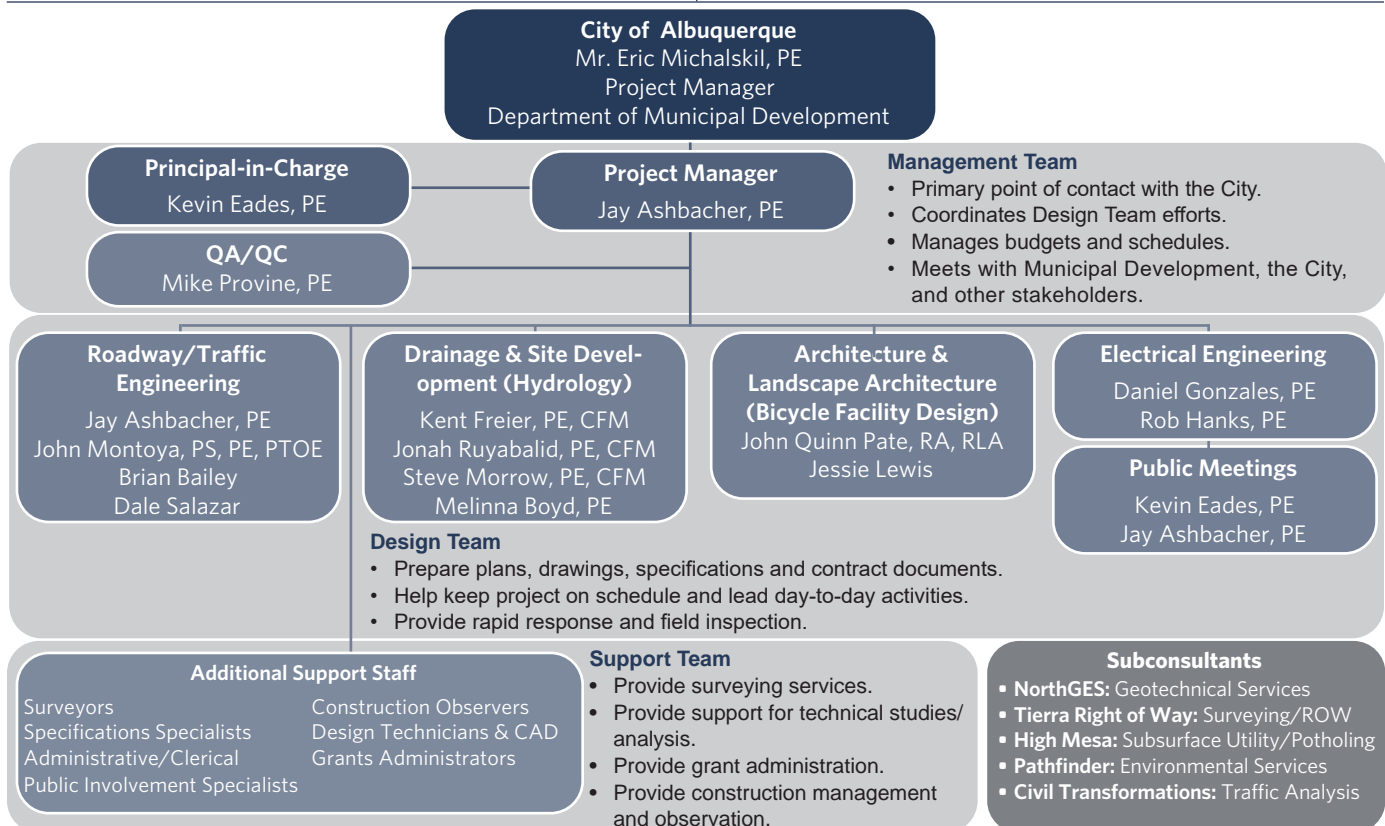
City of Albuquerque
Mr. Eric Michalskil, PE
Project Manager
Department of Municipal Development

Principal-in-Charge
Kevin Eades, PE

Project Manager
Jay Ashbacher, PE

QA/QC
Mike Provine, PE

Management Team
• Primary point of contact with the City.
• Coordinates Design Team efforts.
• Manages budgets and schedules.
• Meets with Municipal Development, the City, and other stakeholders.

Roadway/Traffic Engineering
Jay Ashbacher, PE
John Montoya, PS, PE, PTOE
Brian Bailey
Dale Salazar

Drainage & Site Development (Hydrology)
Kent Freier, PE, CFM
Jonah Ruyabalid, PE, CFM
Steve Morrow, PE, CFM
Melinna Boyd, PE

Architecture & Landscape Architecture (Bicycle Facility Design)
John Quinn Pate, RA, RLA
Jessie Lewis

Electrical Engineering
Daniel Gonzales, PE
Rob Hanks, PE

Public Meetings
Kevin Eades, PE
Jay Ashbacher, PE

Design Team
• Prepare plans, drawings, specifications and contract documents.
• Help keep project on schedule and lead day-to-day activities.
• Provide rapid response and field inspection.

Additional Support Staff
Surveyors
Specifications Specialists
Administrative/Clerical
Public Involvement Specialists
Construction Observers
Design Technicians & CAD
Grants Administrators

Support Team
• Provide surveying services.
• Provide support for technical studies/ analysis.
• Provide grant administration.
• Provide construction management and observation.

Subconsultants
• NorthGES: Geotechnical Services
• Tierra Right of Way: Surveying/ROW
• High Mesa: Subsurface Utility/Potholing
• Pathfinder: Environmental Services
• Civil Transformations: Traffic Analysis